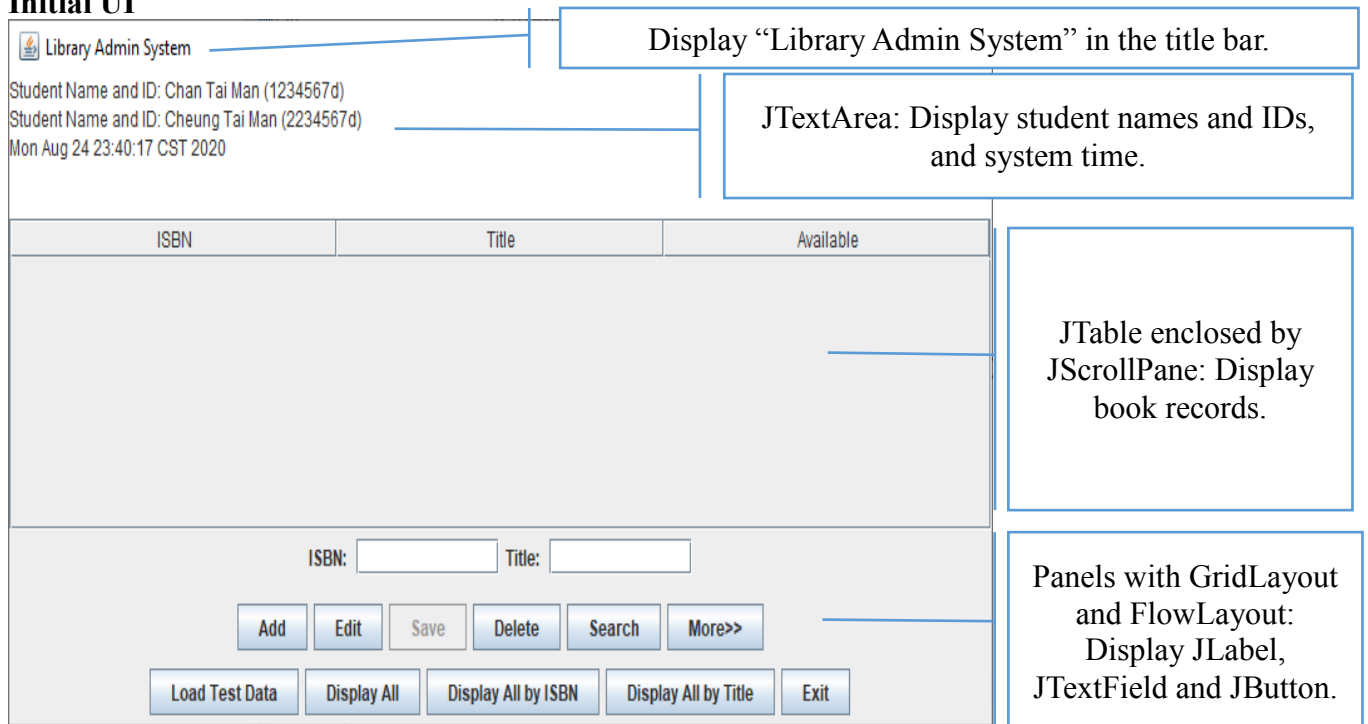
Initial UI

Library Admin System

Display “Library Admin System” in the title bar.

Student Name and ID: Chan Tai Man (1234567d)
Student Name and ID: Cheung Tai Man (2234567d)
Mon Aug 24 23:40:17 CST 2020

JTextArea: Display student names and IDs, and system time.

| ISBN | Title | Available |
|---|---|---|

JTable enclosed by JScrollPane: Display book records.

ISBN: Title:

Add Edit Save Delete Search More>>

Load Test Data Display All Display All by ISBN Display All by Title Exit

Panels with GridLayout and FlowLayout: Display JLabel, JTextField and JButton.